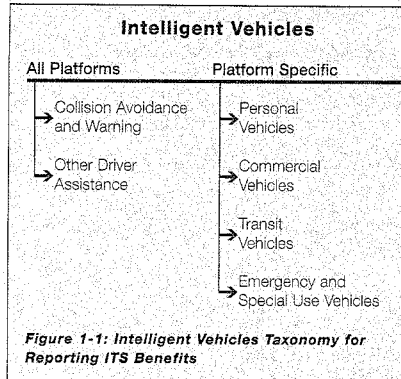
Intelligent Vehicles

All Platforms

Collision Avoidance and Warning

Other Driver Assistance

Platform Specific

Personal Vehicles

Commercial Vehicles

Transit Vehicles

Emergency and Special Use Vehicles

Figure 1-1: Intelligent Vehicles Taxonomy for Reporting ITS Benefits